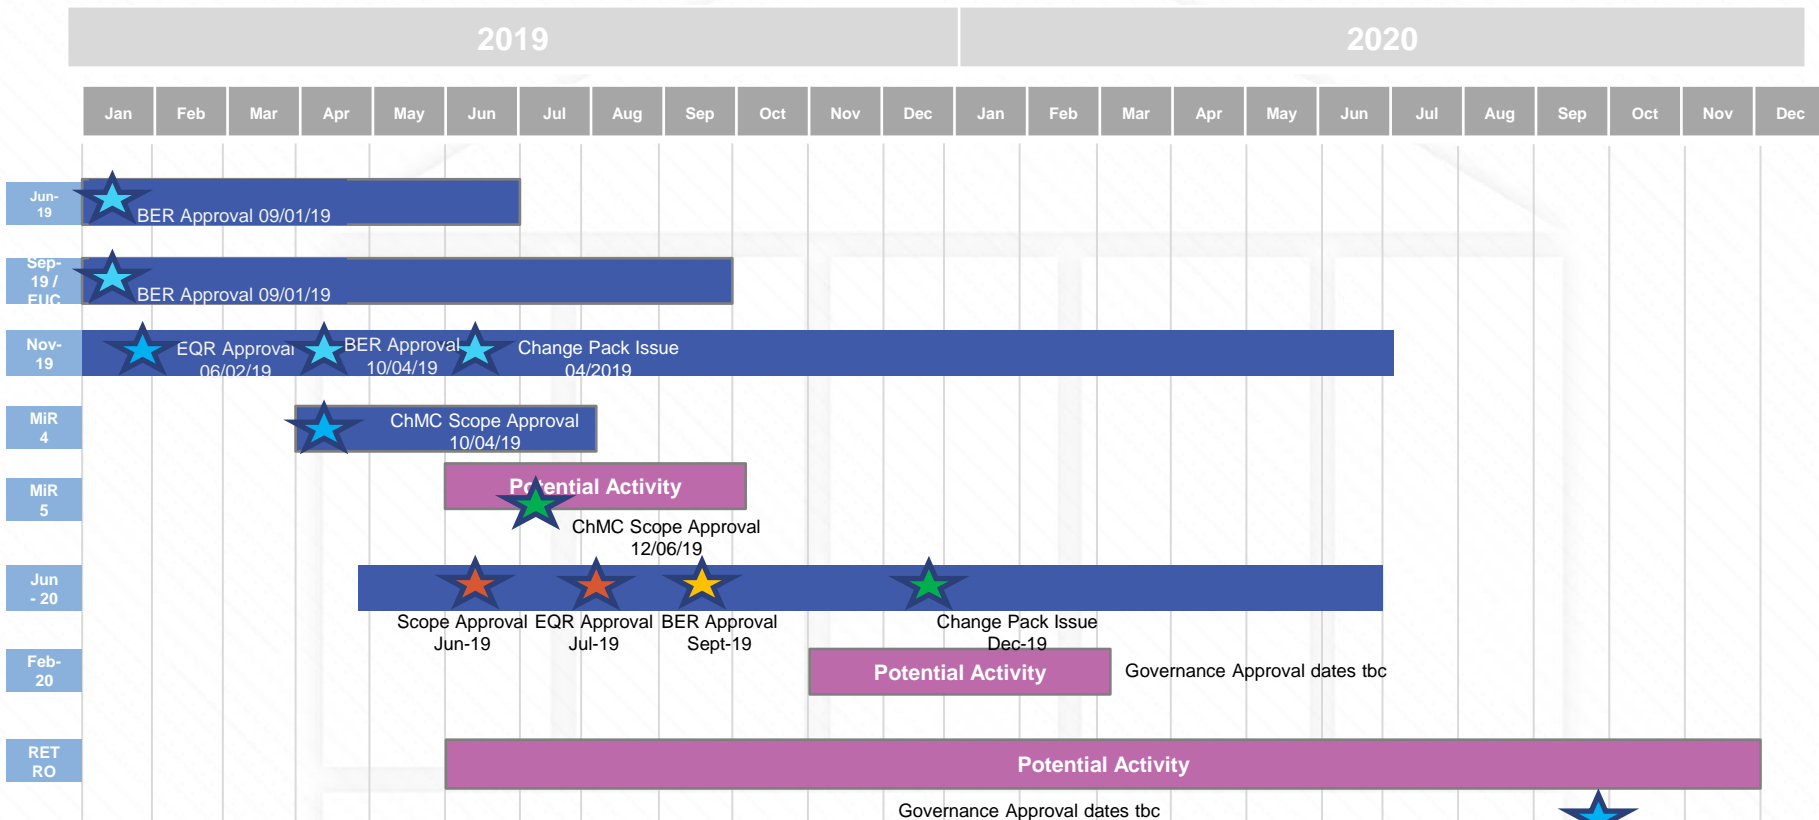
2019

2020

| Jan | Feb | Mar | Apr | May | Jun | Jul | Aug | Sep | Oct | Nov | Dec | Jan | Feb | Mar | Apr | May | Jun | Jul | Aug | Sep | Oct | Nov | Dec |
|---|---|---|---|---|---|---|---|---|---|---|---|---|---|---|---|---|---|---|---|---|---|---|---|

Jun-19

BER Approval 09/01/19

Sep-19 / EUC

BER Approval 09/01/19

Nov-19

EQR Approval 06/02/19

BER Approval 10/04/19

Change Pack Issue 04/2019

MiR 4

ChMC Scope Approval 10/04/19

MiR 5

Potential Activity

ChMC Scope Approval 12/06/19

Jun - 20

Scope Approval Jun-19

EQR Approval Jul-19

BER Approval Sept-19

Change Pack Issue Dec-19

Feb-20

Potential Activity

Governance Approval dates tbc

RET RO

Potential Activity

Governance Approval dates tbc